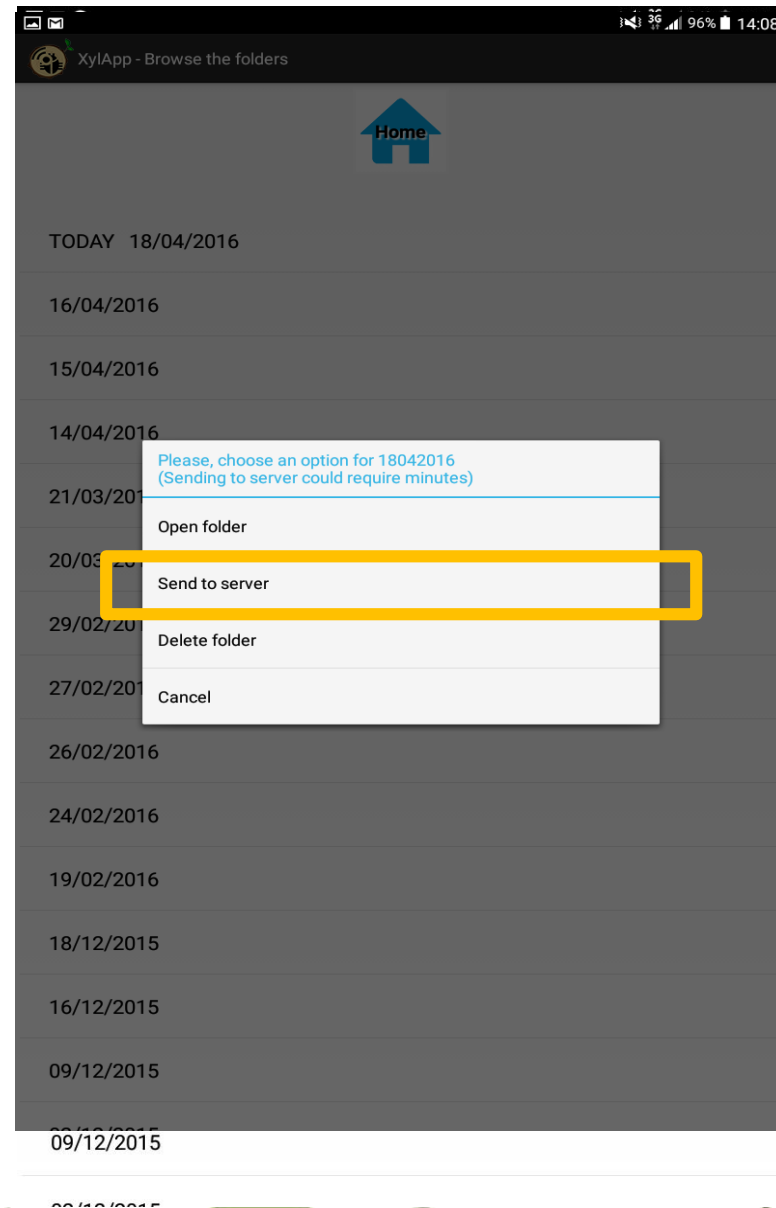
3G 96% 14:08

XylApp - Browse the folders

Home

TODAY 18/04/2016

16/04/2016

15/04/2016

14/04/2016

21/03/20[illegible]

20/03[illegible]

29/02/20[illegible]

27/02/20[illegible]

Please, choose an option for 18042016
(Sending to server could require minutes)

Open folder

Send to server

Delete folder

Cancel

26/02/2016

24/02/2016

19/02/2016

18/12/2015

16/12/2015

09/12/2015

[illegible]

09/12/2015

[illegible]